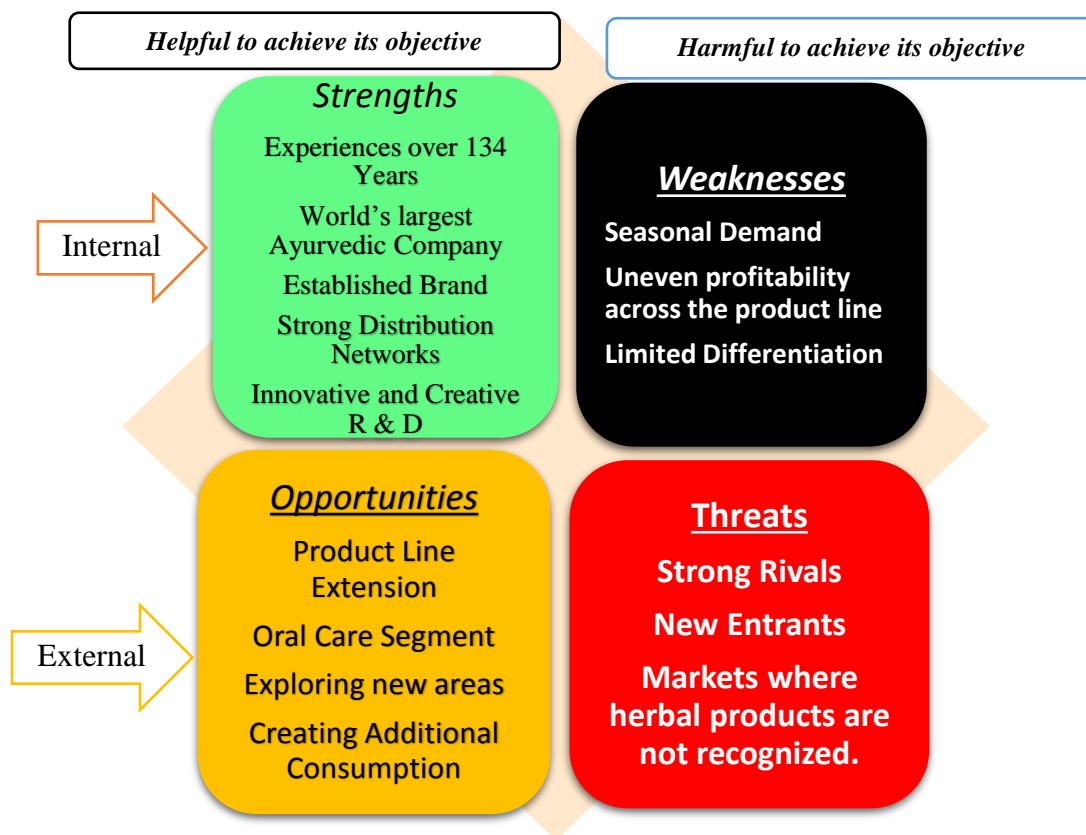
Helpful to achieve its objective

Harmful to achieve its objective

Internal

Strengths

Experiences over 134 Years

World's largest Ayurvedic Company

Established Brand

Strong Distribution Networks

Innovative and Creative R & D

Weaknesses

Seasonal Demand

Uneven profitability across the product line

Limited Differentiation

External

Opportunities

Product Line Extension

Oral Care Segment

Exploring new areas

Creating Additional Consumption

Threats

Strong Rivals

New Entrants

Markets where herbal products are not recognized.